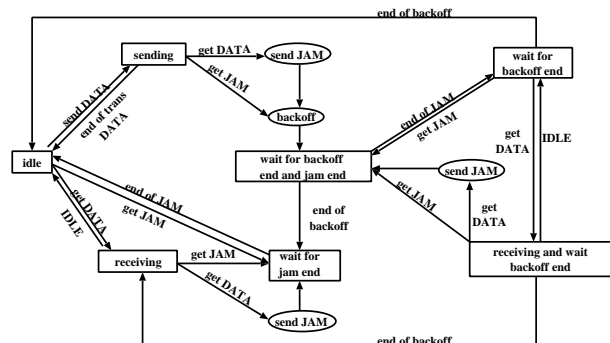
end of backoff

sending

get DATA

send JAM

get JAM

backoff

send DATA

end of trans DATA

wait for backoff end

end of JAM

get JAM

get DATA

IDLE

idle

wait for backoff end and jam end

send JAM

end of JAM

get JAM

get DATA

IDLE

end of backoff

get JAM

get DATA

receiving

get JAM

get DATA

wait for jam end

receiving and wait backoff end

send JAM

end of backoff